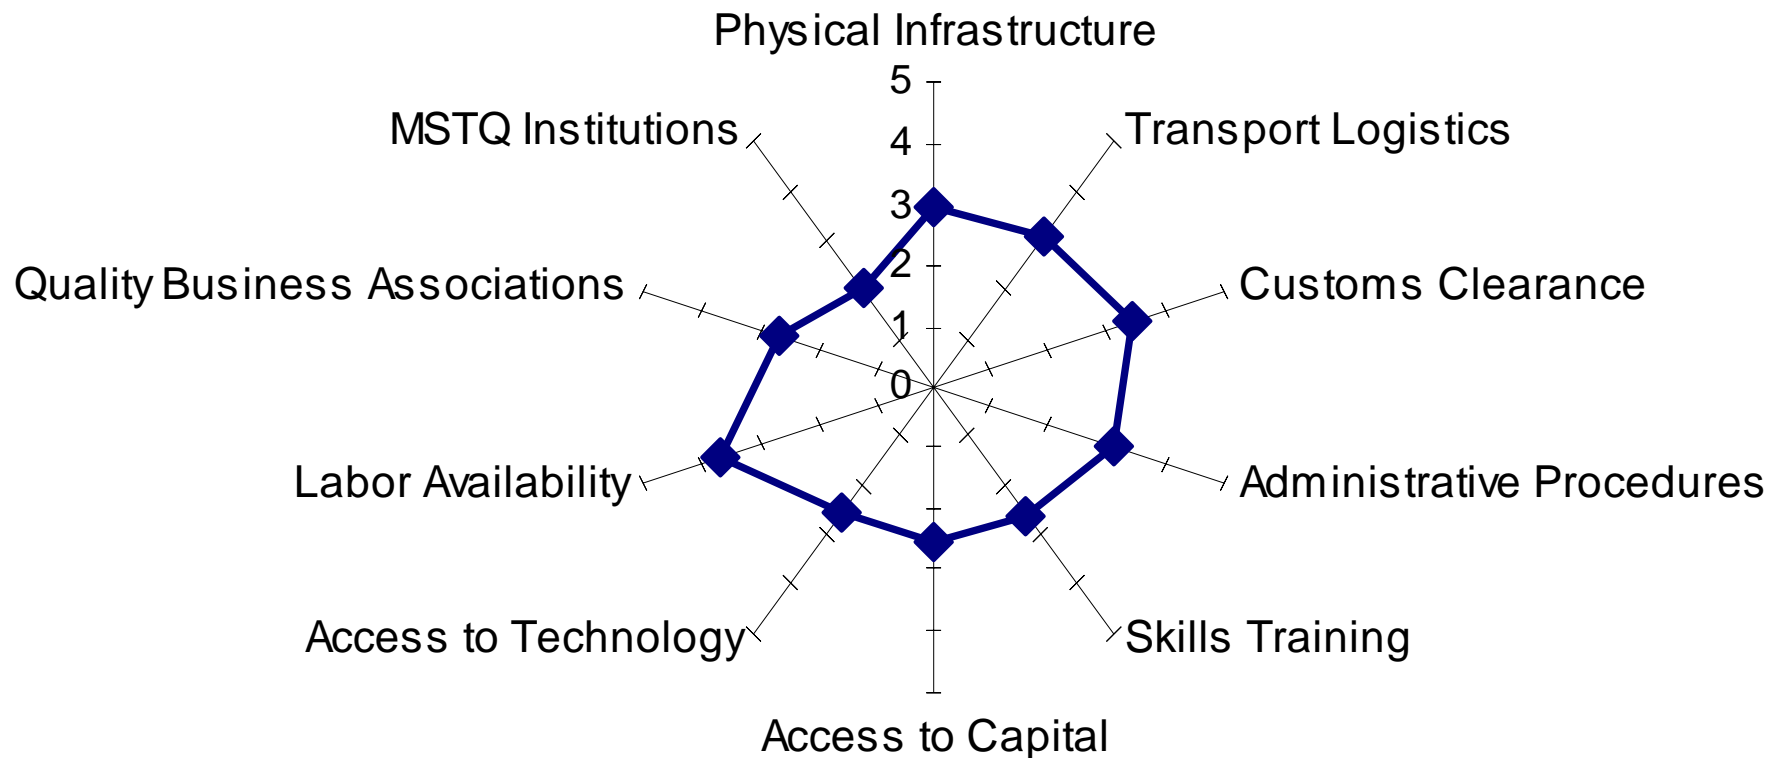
Physical Infrastructure
5
4
3
2
1
0
MSTQ Institutions
Transport Logistics
Quality Business Associations
Customs Clearance
Labor Availability
Administrative Procedures
Access to Technology
Skills Training
Access to Capital